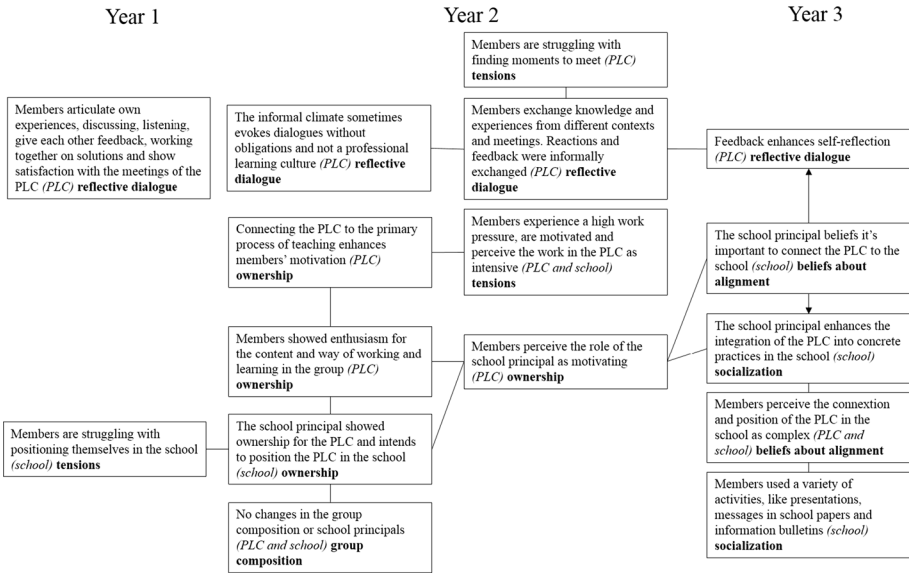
Year 1

Year 2

Year 3

Members articulate own experiences, discussing, listening, give each other feedback, working together on solutions and show satisfaction with the meetings of the PLC *(PLC)* **reflective dialogue**

Members are struggling with positioning themselves in the school *(school)* **tensions**

The informal climate sometimes evokes dialogues without obligations and not a professional learning culture *(PLC)* **reflective dialogue**

Connecting the PLC to the primary process of teaching enhances members' motivation *(PLC)* **ownership**

Members showed enthusiasm for the content and way of working and learning in the group *(PLC)* **ownership**

The school principal showed ownership for the PLC and intends to position the PLC in the school *(school)* **ownership**

No changes in the group composition or school principals *(PLC and school)* **group composition**

Members are struggling with finding moments to meet *(PLC)* **tensions**

Members exchange knowledge and experiences from different contexts and meetings. Reactions and feedback were informally exchanged *(PLC)* **reflective dialogue**

Members experience a high work pressure, are motivated and perceive the work in the PLC as intensive *(PLC and school)* **tensions**

Members perceive the role of the school principal as motivating *(PLC)* **ownership**

Feedback enhances self-reflection *(PLC)* **reflective dialogue**

The school principal beliefs it's important to connect the PLC to the school *(school)* **beliefs about alignment**

The school principal enhances the integration of the PLC into concrete practices in the school *(school)* **socialization**

Members perceive the connextion and position of the PLC in the school as complex *(PLC and school)* **beliefs about alignment**

Members used a variety of activities, like presentations, messages in school papers and information bulletins *(school)* **socialization**